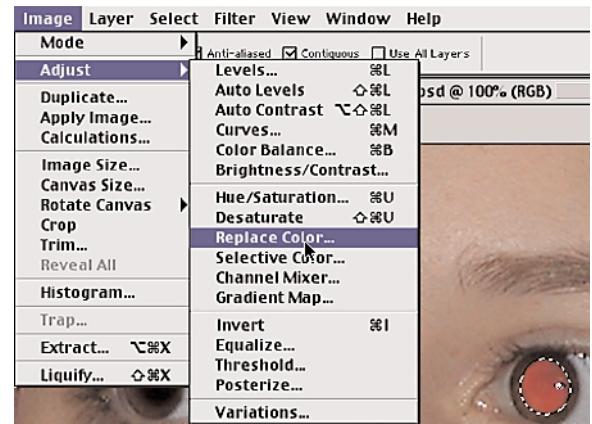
Image Layer Select Filter View Window Help

Mode
Adjust
Duplicate...
Apply Image...
Calculations...
Image Size...
Canvas Size...
Rotate Canvas
Crop
Trim...
Reveal All
Histogram...
Trap...
Extract... ⌥⌘X
Liquify... ⇧⌘X

Anti-aliased Contiguous Use All Layers

psd @ 100% (RGB)

Levels... ⌘L
Auto Levels ⇧⌘L
Auto Contrast ⌥⇧⌘L
Curves... ⌘M
Color Balance... ⌘B
Brightness/Contrast...
Hue/Saturation... ⌘U
Desaturate ⇧⌘U
Replace Color...
Selective Color...
Channel Mixer...
Gradient Map...
Invert ⌘I
Equalize...
Threshold...
Posterize...
Variations...